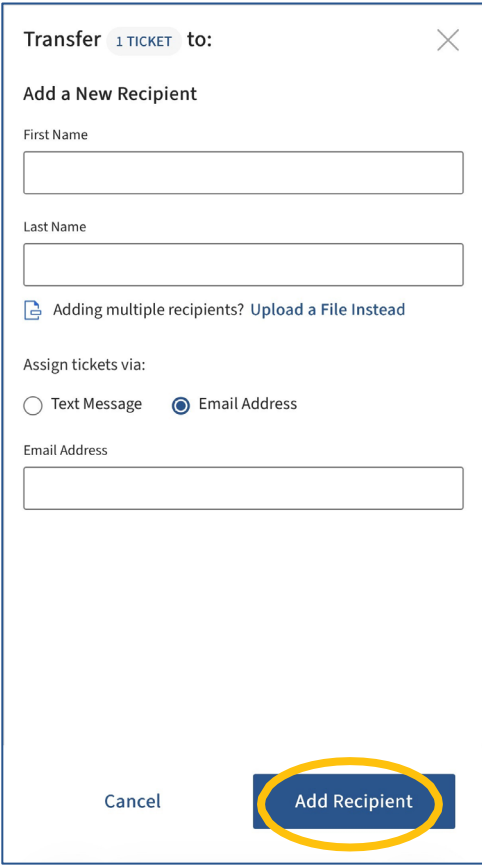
Transfer 1 TICKET to:

Add a New Recipient

First Name

Last Name

Adding multiple recipients? Upload a File Instead

Assign tickets via:

Text Message

Email Address

Email Address

Cancel

Add Recipient